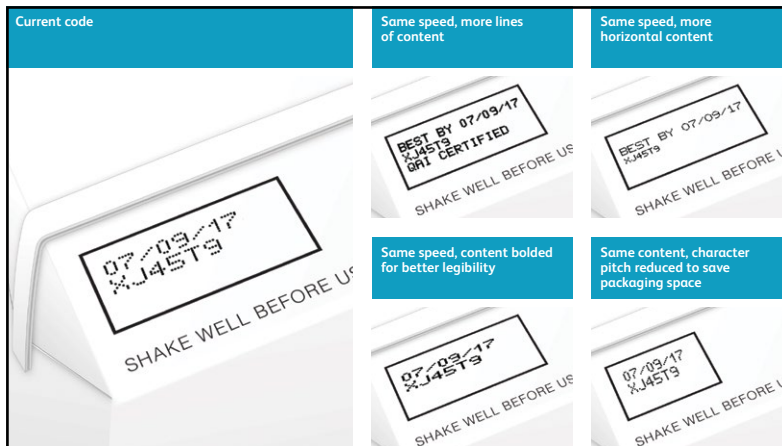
Current code

07/09/17
XJ45T9

SHAKE WELL BEFORE US

Same speed, more lines of content

BEST BY 07/09/17
XJ45T9
QAI CERTIFIED

SHAKE WELL BEFORE US

Same speed, more horizontal content

BEST BY 07/09/17
XJ45T9

SHAKE WELL BEFORE US

Same speed, content bolded for better legibility

07/09/17
XJ45T9

SHAKE WELL BEFORE US

Same content, character pitch reduced to save packaging space

07/09/17
XJ45T9

SHAKE WELL BEFORE US